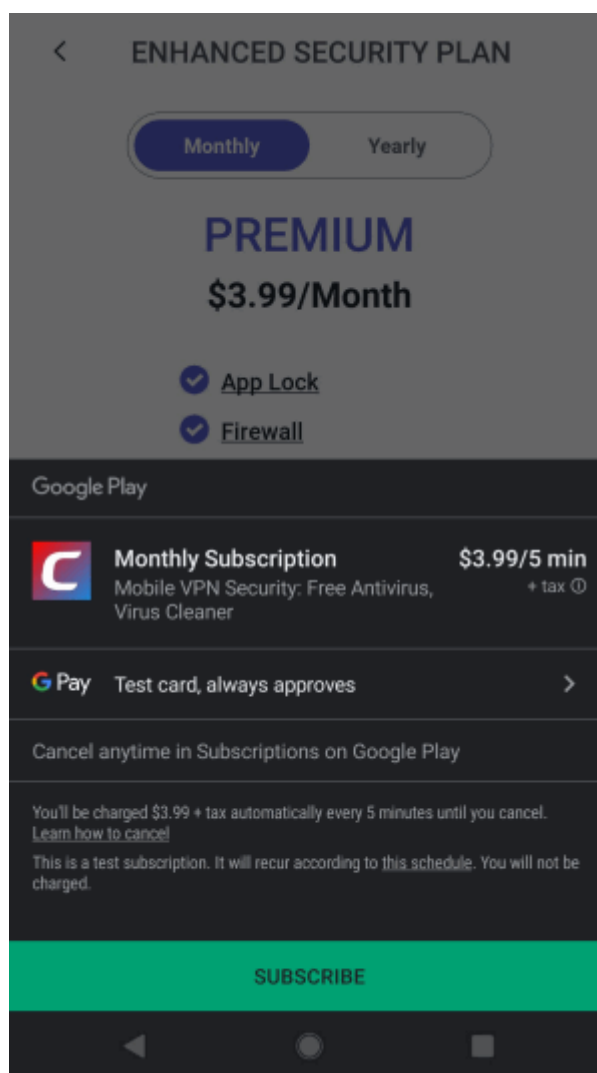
ENHANCED SECURITY PLAN

Monthly Yearly

PREMIUM

$3.99/Month

App Lock

Firewall

Google Play

Monthly Subscription
Mobile VPN Security: Free Antivirus, Virus Cleaner

$3.99/5 min
+ tax

G Pay Test card, always approves

Cancel anytime in Subscriptions on Google Play

You'll be charged $3.99 + tax automatically every 5 minutes until you cancel. Learn how to cancel

This is a test subscription. It will recur according to this schedule. You will not be charged.

SUBSCRIBE